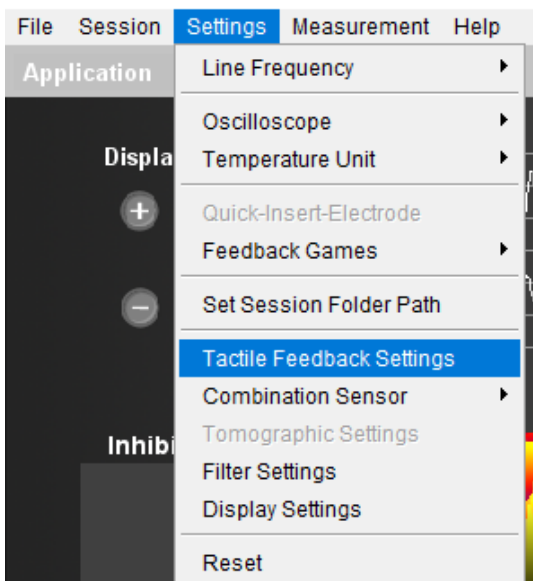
File Session Settings Measurement Help

Application

Displa

+

−

Inhibi

Line Frequency

Oscilloscope

Temperature Unit

Quick-Insert-Electrode

Feedback Games

Set Session Folder Path

Tactile Feedback Settings

Combination Sensor

Tomographic Settings

Filter Settings

Display Settings

Reset